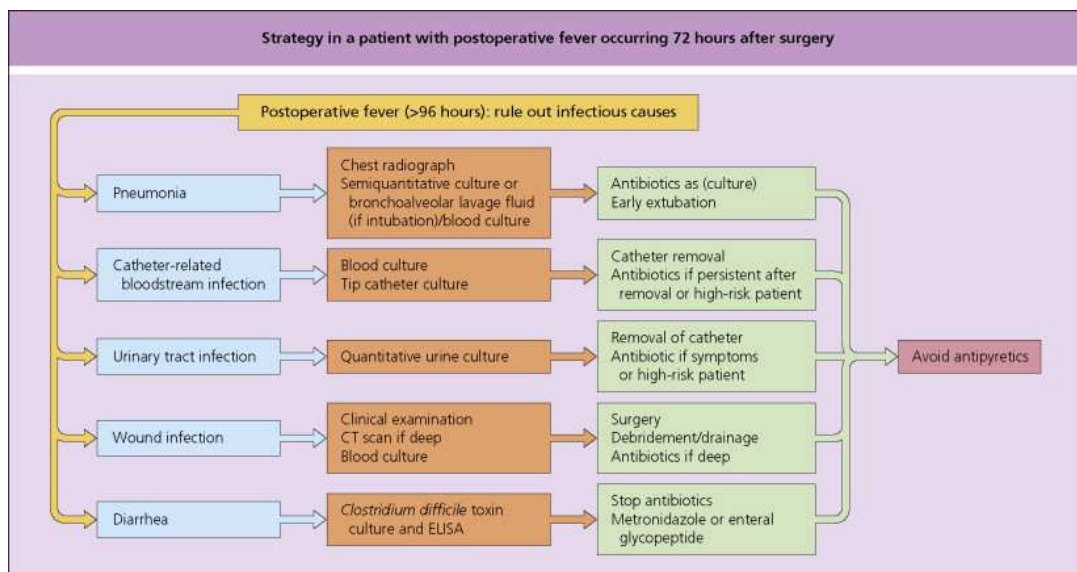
Strategy in a patient with postoperative fever occurring 72 hours after surgery

Postoperative fever (>96 hours): rule out infectious causes

Pneumonia

Chest radiograph
Semiquantitative culture or bronchoalveolar lavage fluid (if intubation)/blood culture

Antibiotics as (culture)
Early extubation

Catheter-related bloodstream infection

Blood culture
Tip catheter culture

Catheter removal
Antibiotics if persistent after removal or high-risk patient

Urinary tract infection

Quantitative urine culture

Removal of catheter
Antibiotic if symptoms or high-risk patient

Avoid antipyretics

Wound infection

Clinical examination
CT scan if deep
Blood culture

Surgery
Debridement/drainage
Antibiotics if deep

Diarrhea

Clostridium difficile toxin culture and ELISA

Stop antibiotics
Metronidazole or enteral glycopeptide